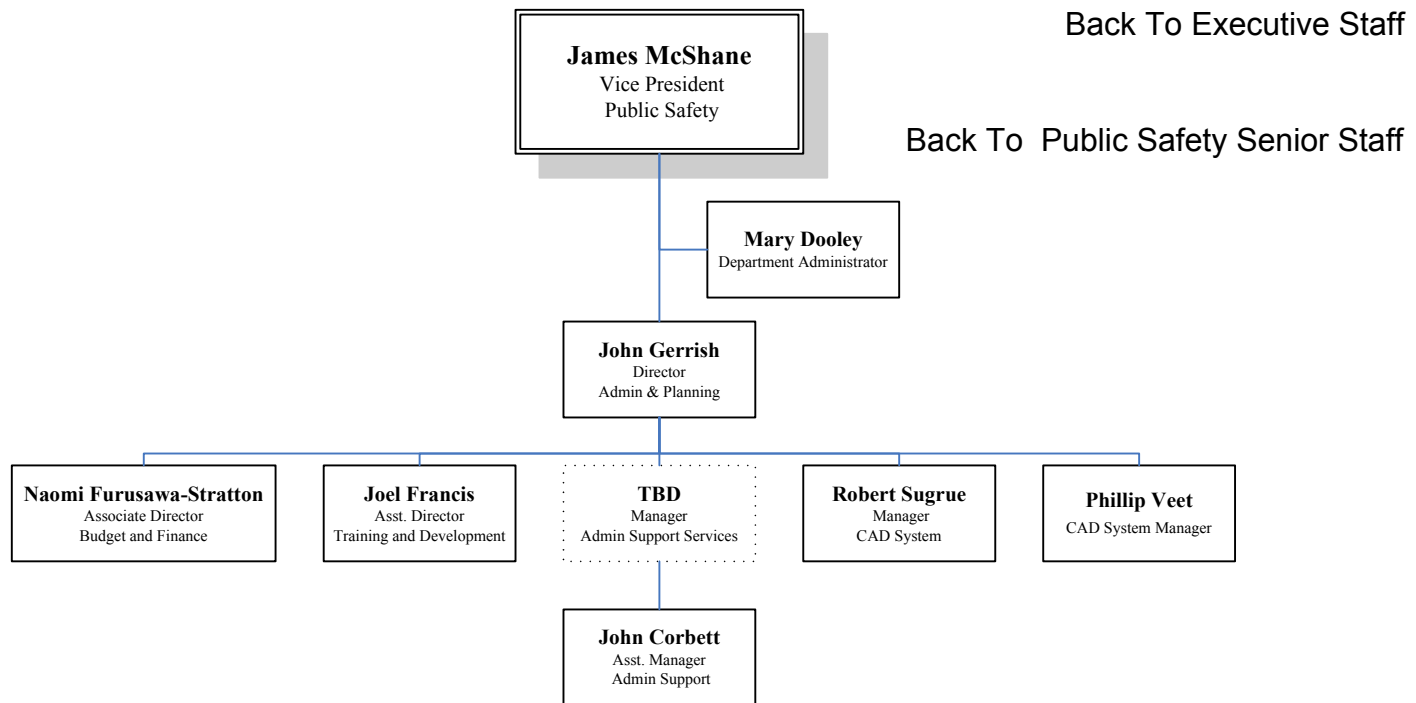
James McShane
Vice President
Public Safety

Back To Executive Staff

Back To Public Safety Senior Staff

Mary Dooley
Department Administrator

John Gerrish
Director
Admin & Planning

Naomi Furusawa-Stratton
Associate Director
Budget and Finance

Joel Francis
Asst. Director
Training and Development

TBD
Manager
Admin Support Services

Robert Sugrue
Manager
CAD System

Phillip Veet
CAD System Manager

John Corbett
Asst. Manager
Admin Support